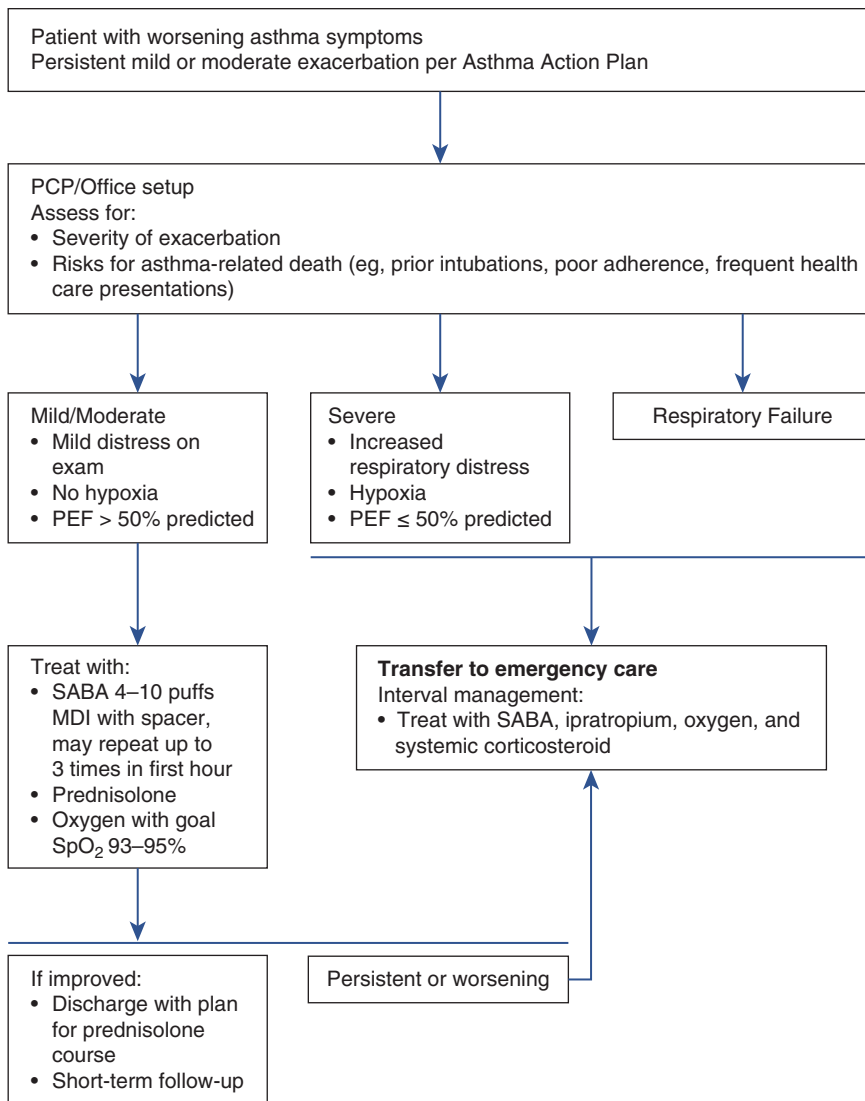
Patient with worsening asthma symptoms
Persistent mild or moderate exacerbation per Asthma Action Plan

PCP/Office setup
Assess for:
• Severity of exacerbation
• Risks for asthma-related death (eg, prior intubations, poor adherence, frequent health care presentations)

Mild/Moderate
• Mild distress on exam
• No hypoxia
• PEF > 50% predicted

Severe
• Increased respiratory distress
• Hypoxia
• PEF ≤ 50% predicted

Respiratory Failure

Treat with:
• SABA 4–10 puffs MDI with spacer, may repeat up to 3 times in first hour
• Prednisolone
• Oxygen with goal $SpO_2$ 93–95%

**Transfer to emergency care**
Interval management:
• Treat with SABA, ipratropium, oxygen, and systemic corticosteroid

If improved:
• Discharge with plan for prednisolone course
• Short-term follow-up

Persistent or worsening